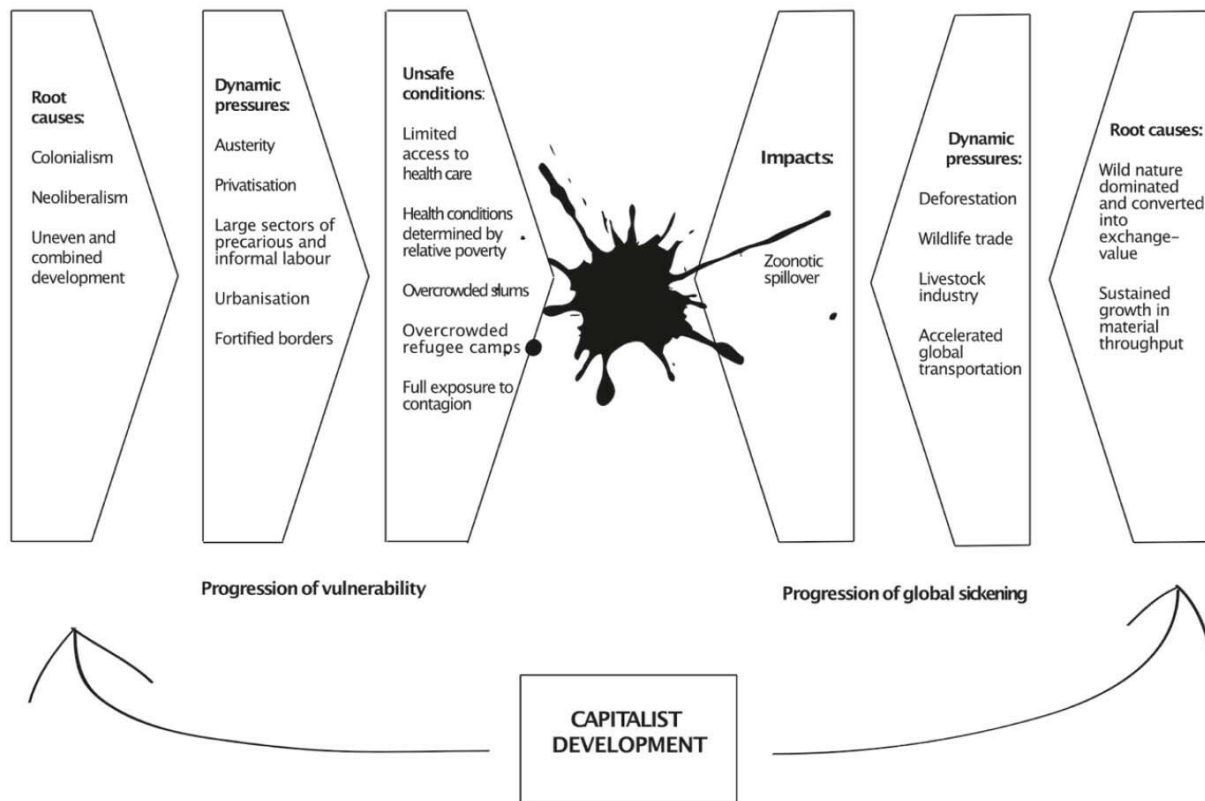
Root causes:

Colonialism

Neoliberalism

Uneven and combined development

Dynamic pressures:

Austerity

Privatisation

Large sectors of precarious and informal labour

Urbanisation

Fortified borders

Unsafe conditions:

Limited access to health care

Health conditions determined by relative poverty

Overcrowded slums

Overcrowded refugee camps

Full exposure to contagion

Impacts:

Zoonotic spillover

Dynamic pressures:

Deforestation

Wildlife trade

Livestock industry

Accelerated global transportation

Root causes:

Wild nature dominated and converted into exchange-value

Sustained growth in material throughput

Progression of vulnerability

Progression of global sickening

CAPITALIST DEVELOPMENT